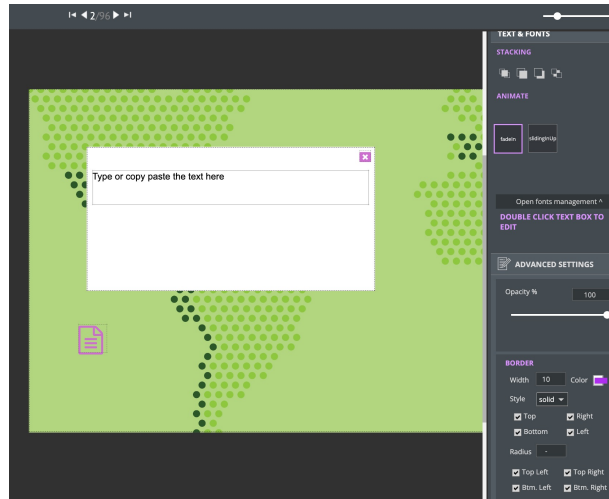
2/96

Type or copy paste the text here

TEXT & FONTS

STACKING

ANIMATE

fadein

slidingInUp

Open fonts management ^

DOUBLE CLICK TEXT BOX TO EDIT

ADVANCED SETTINGS

Opacity %

100

BORDER

Width 10 Color

Style solid

Top

Right

Bottom

Left

Radius -

Top Left

Top Right

Btm. Left

Btm. Right